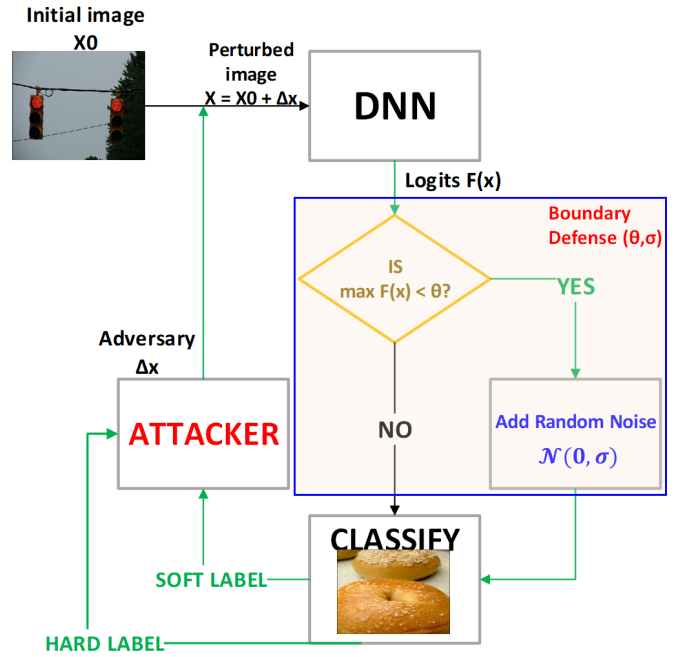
Initial image
X0

Perturbed image
X = X0 + Δx

DNN

Logits F(x)

Boundary Defense (θ,σ)

IS
max F(x) < θ?

YES

Adversary
Δx

ATTACKER

NO

Add Random Noise
$\mathcal{N}(0, \sigma)$

CLASSIFY

SOFT LABEL

HARD LABEL